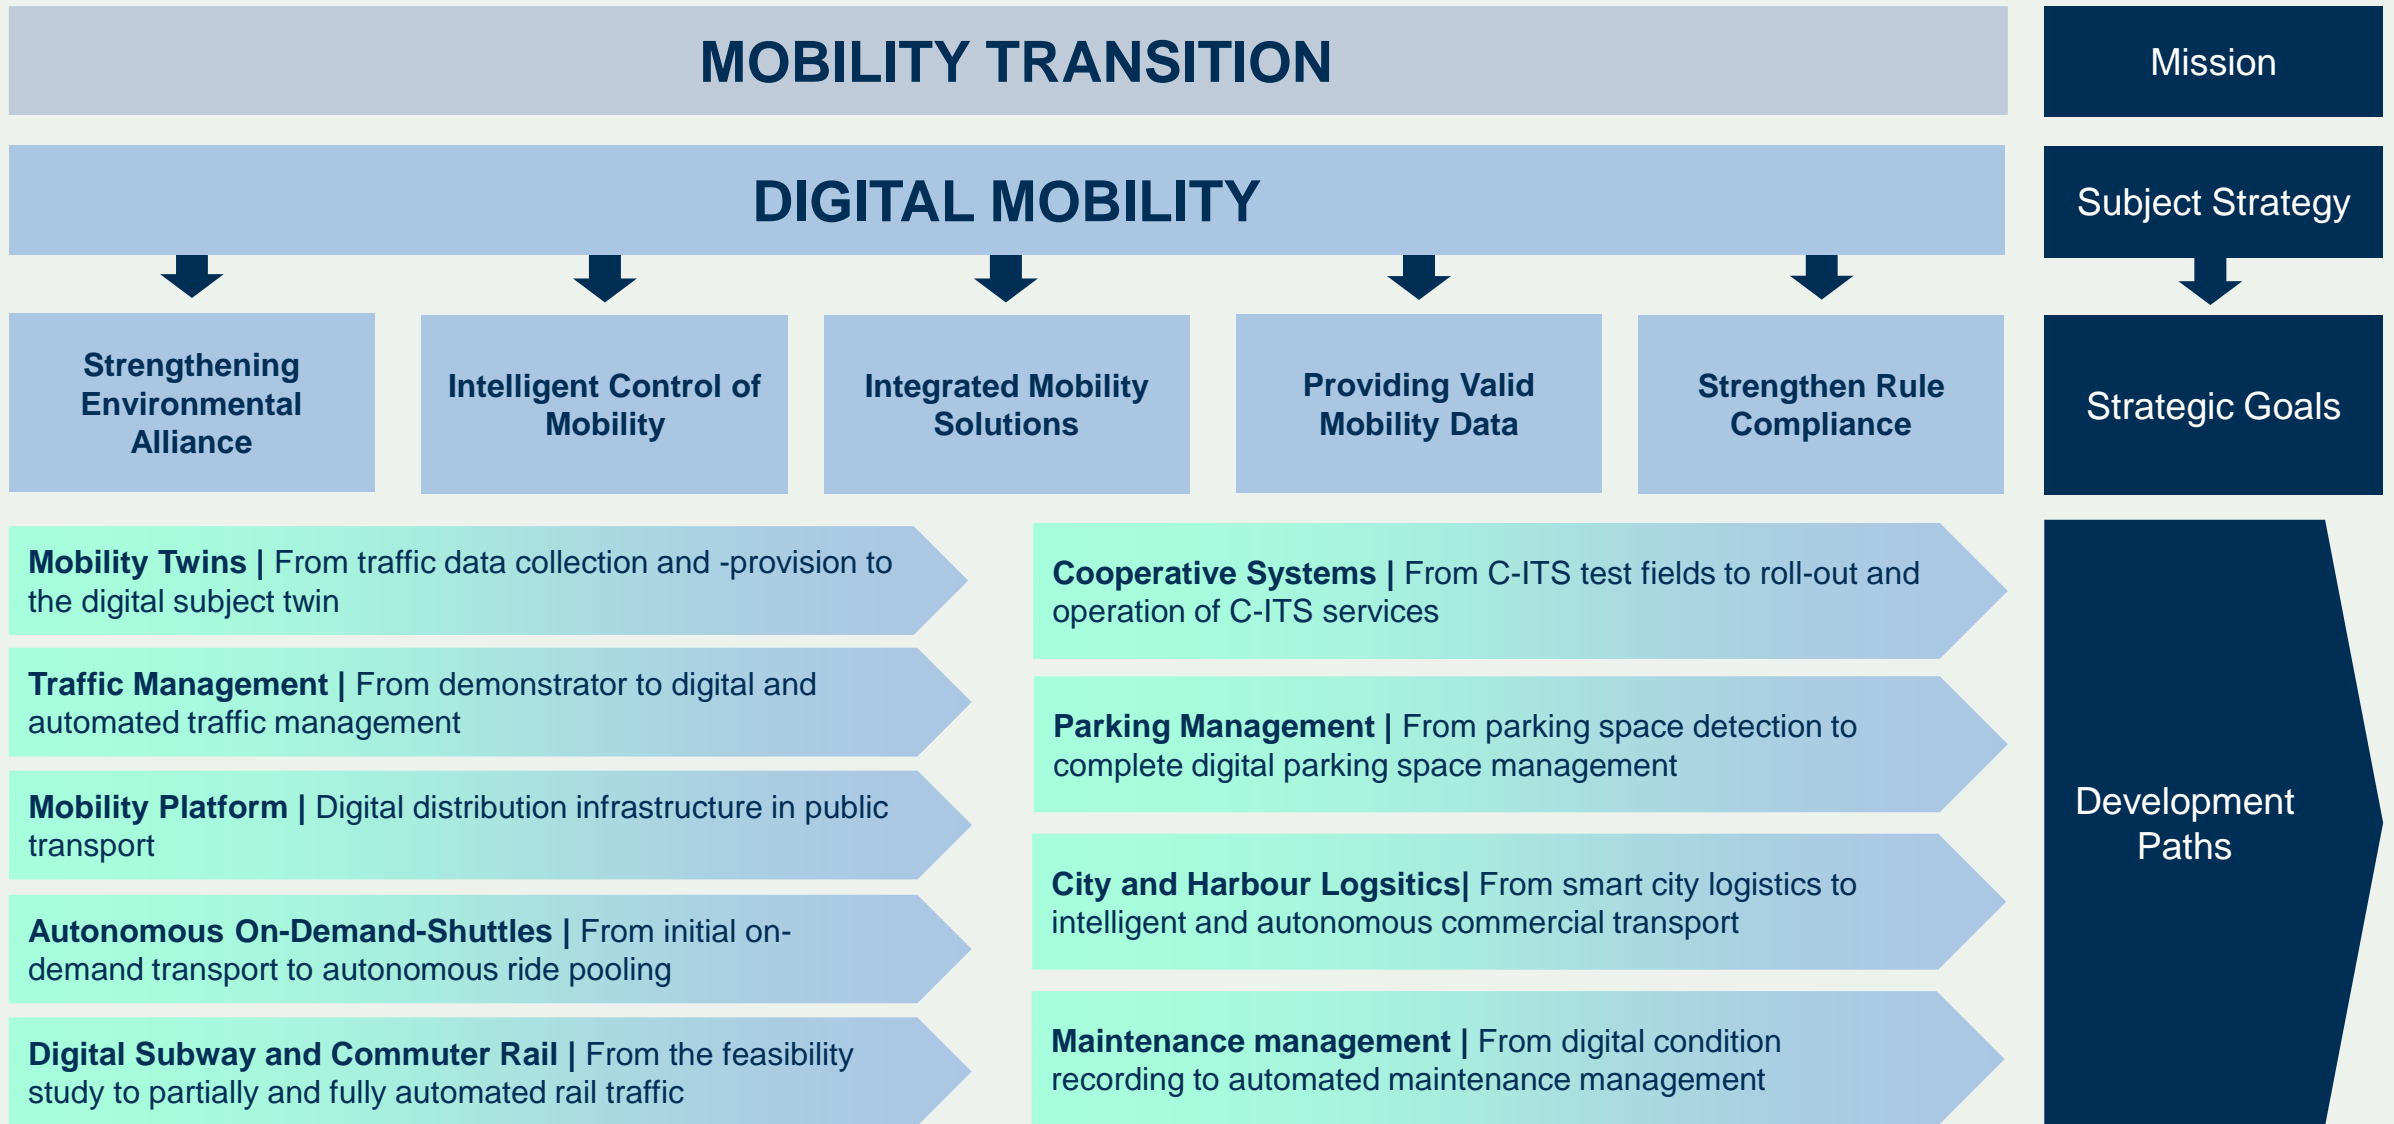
MOBILITY TRANSITION

Mission

DIGITAL MOBILITY

Subject Strategy

Strengthening Environmental Alliance

Intelligent Control of Mobility

Integrated Mobility Solutions

Providing Valid Mobility Data

Strengthen Rule Compliance

Strategic Goals

Mobility Twins | From traffic data collection and -provision to the digital subject twin

Traffic Management | From demonstrator to digital and automated traffic management

Mobility Platform | Digital distribution infrastructure in public transport

Autonomous On-Demand-Shuttles | From initial on-demand transport to autonomous ride pooling

Digital Subway and Commuter Rail | From the feasibility study to partially and fully automated rail traffic

Cooperative Systems | From C-ITS test fields to roll-out and operation of C-ITS services

Parking Management | From parking space detection to complete digital parking space management

City and Harbour Logsitics| From smart city logistics to intelligent and autonomous commercial transport

Maintenance management | From digital condition recording to automated maintenance management

Development Paths